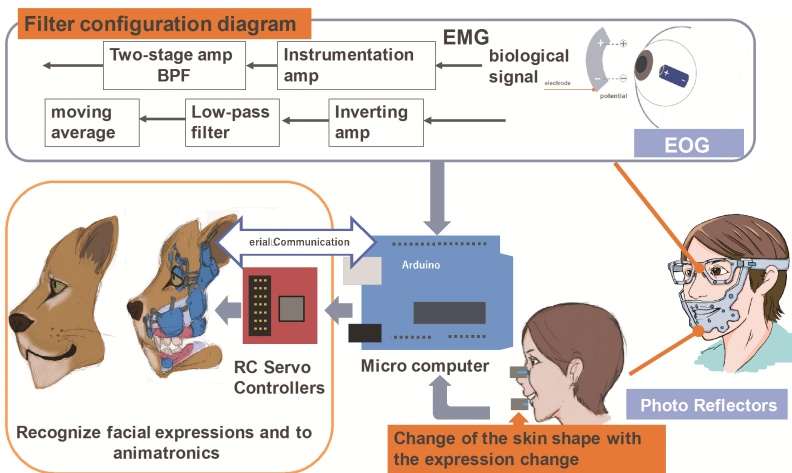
Filter configuration diagram

EMG

Two-stage amp BPF

Instrumentation amp

biological signal

electrode

potential

moving average

Low-pass filter

Inverting amp

EOG

erial Communication

Arduino

RC Servo Controllers

Micro computer

Photo Reflectors

Recognize facial expressions and to animatronics

Change of the skin shape with the expression change